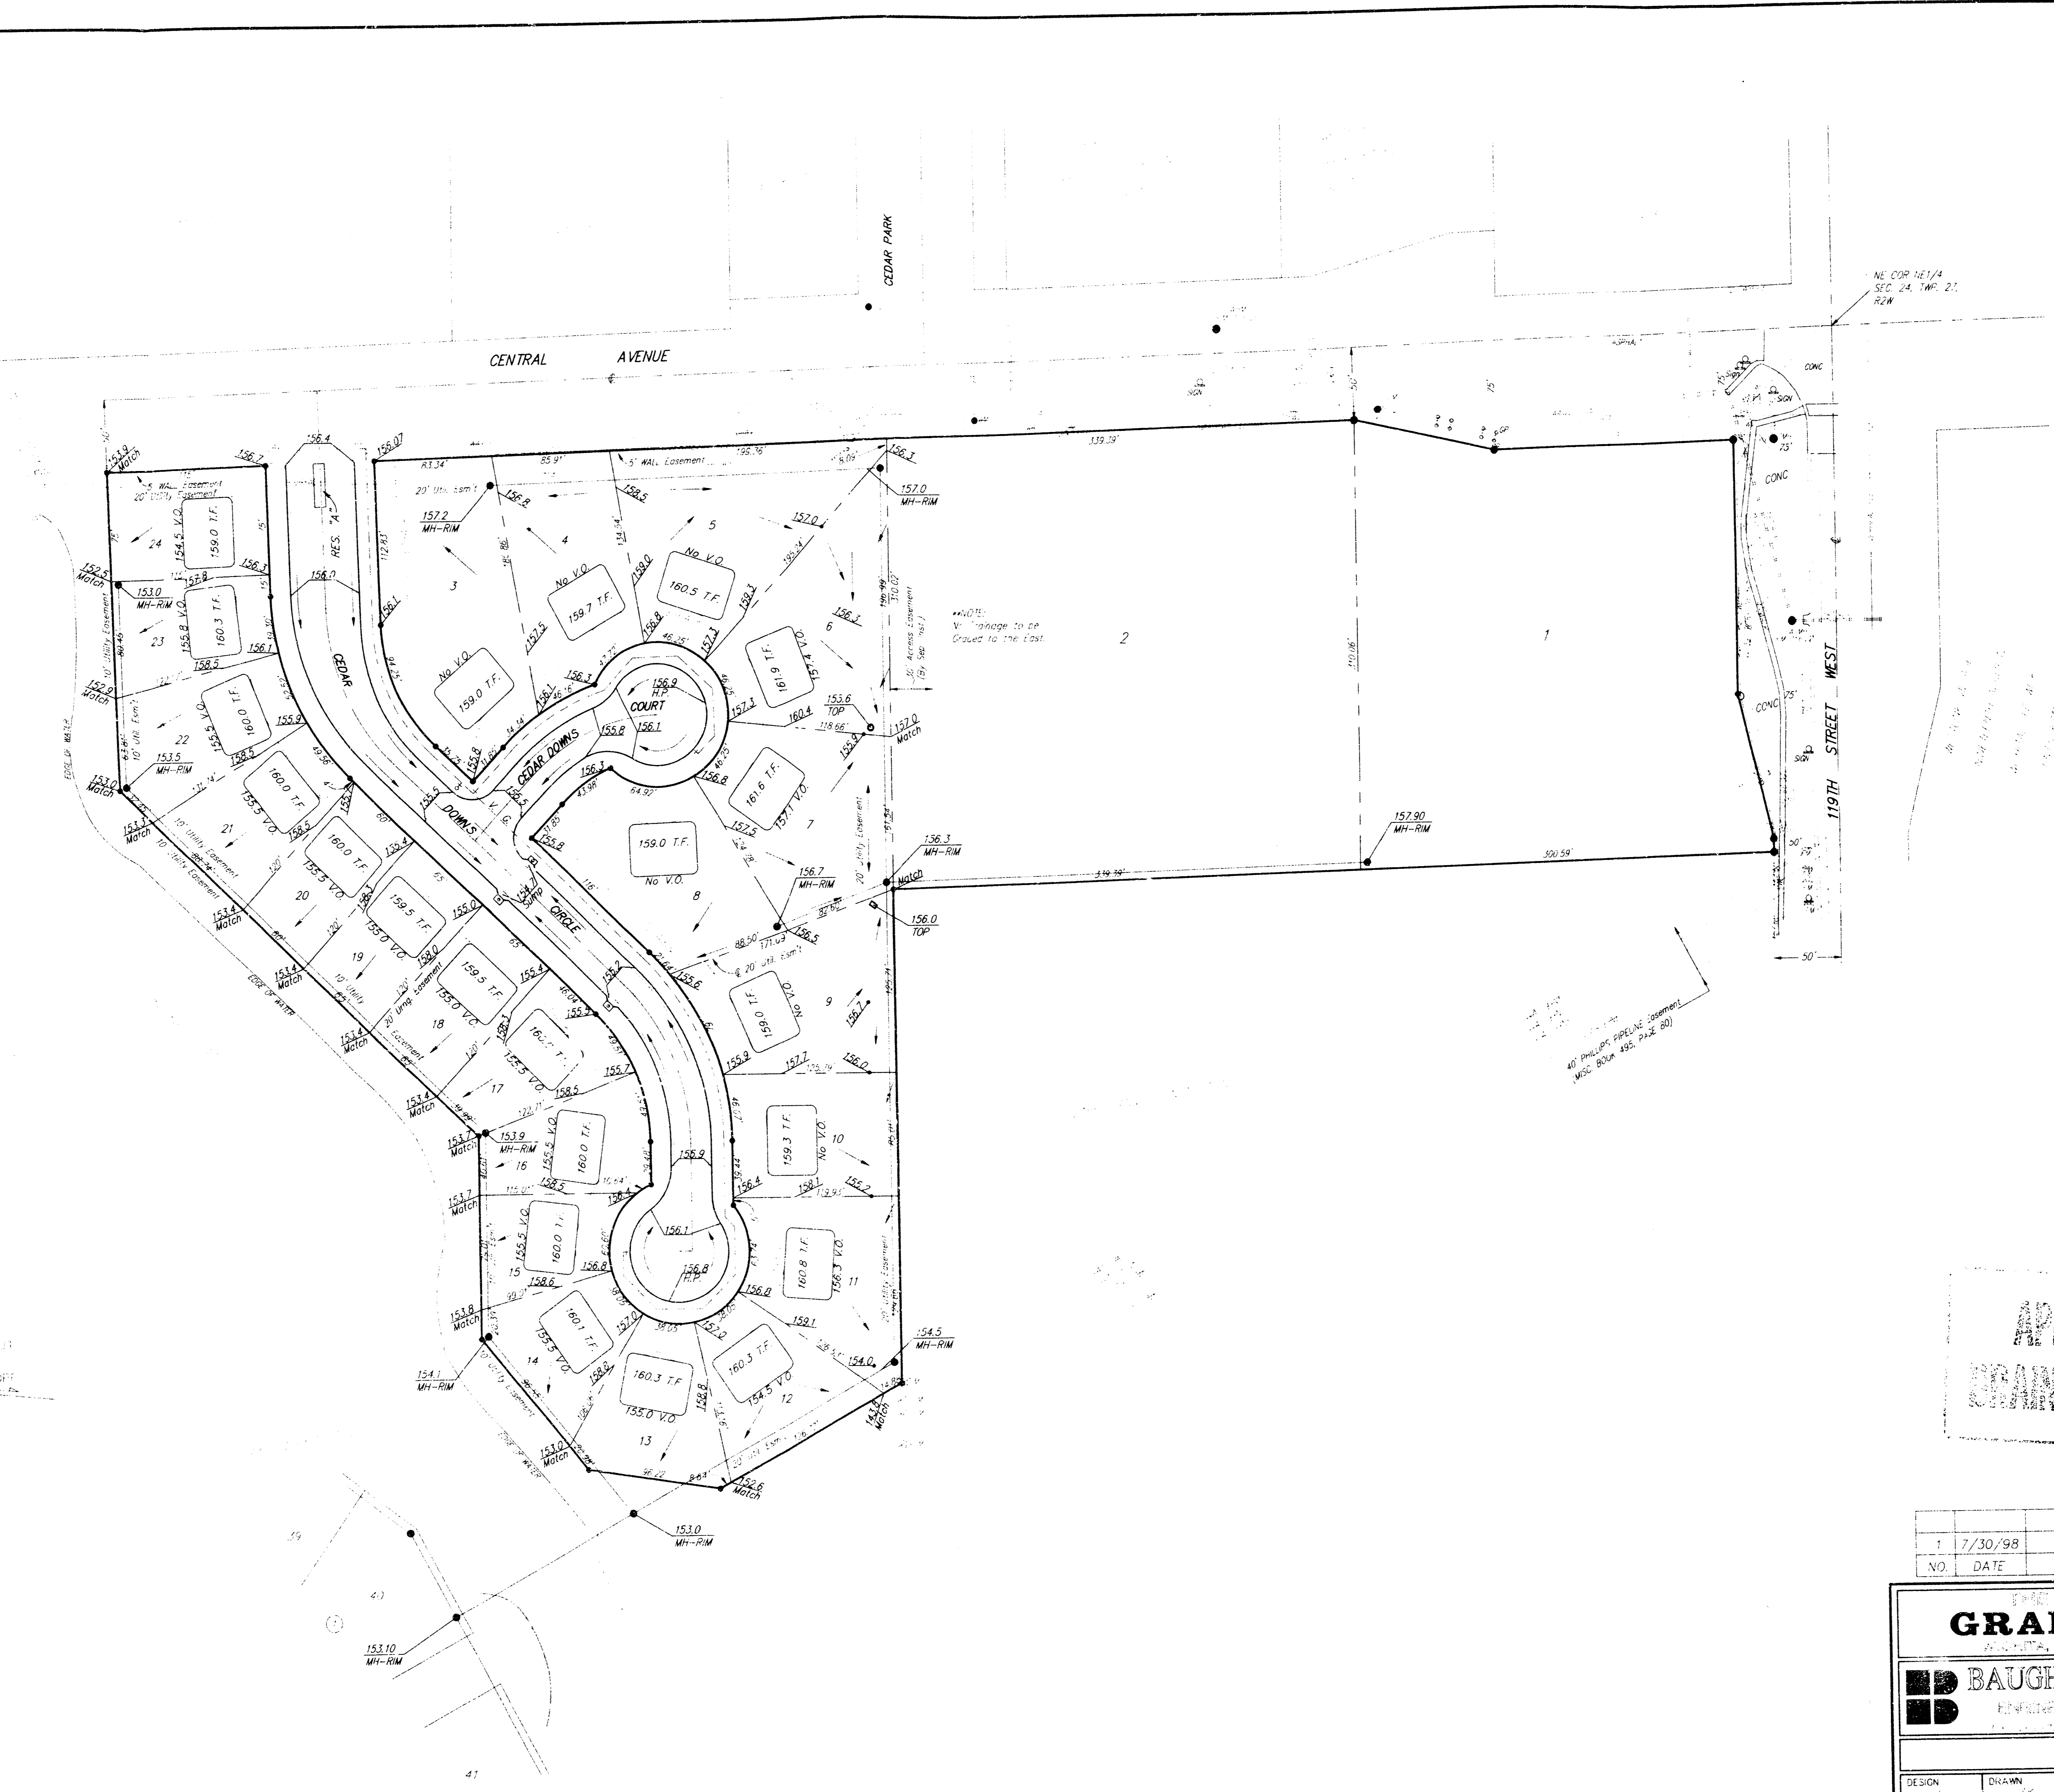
CEDAR PARK

NE COR NE1/4 SEC. 24, TWP. 27, R2W

CENTRAL AVENUE

CONC

CONC

CONC

119TH STREET WEST

50'

**NOTE: Lot Drainage to be Graded to the East

2

1

157.90 MH-RIM

339.39'

300.59'

319.39'

156.3

157.0 MH-RIM

136.3 MH-RIM

Match

156.0 TOP

40' PHILLIPS PIPELINE Easement (MISC BOOK 495, PAGE 80)

153.9 Match

156.7

156.4

156.07

5' WALL Easement 20' Utility Easement

R3.34'

85.91'

5' WALL Easement

195.78'

20' Util. Esm't

156.8

157.2 MH-RIM

158.5

24

154.5 V.O.

159.0 T.F.

156.3

152.5 Match

153.0 MH-RIM

157.8

155.8 V.O.

160.3 T.F.

23

156.0

156.1

158.5

152.9 Match

10' Util. Esm't

22

155.5 V.O.

160.0 T.F.

155.9

153.5 MH-RIM

158.5

153.0 Match

153.3 Match

10' Utility Easement

21

160.0 T.F.

155.5 V.O.

158.5

160.0 T.F.

155.5 V.O.

155.4

20

153.4 Match

159.5 T.F.

155.0 V.O.

155.0

19

158.0

153.4 Match

10' Utility Easement

20' Drng. Easement

159.5 T.F.

155.0 V.O.

155.4

18

153.4 Match

155.5

160.0 T.F.

155.5 V.O.

155.7

17

158.5

153.4 Match

153.7 Match

153.9 MH-RIM

16

155.5 V.O.

160.0 T.F.

158.5

156.4

155.9

153.7 Match

155.5 V.O.

160.0 T.F.

15

158.6

156.8

156.1

156.8 H.P.

153.8 Match

160.1 T.F.

155.5 V.O.

14

157.0

158.0

154.1 MH-RIM

160.3 T.F.

155.0 V.O.

13

158.8

157.2

160.3 T.F.

154.5 V.O.

12

153.0 Match

152.6 Match

153.0 MH-RIM

20' Util. Esm't

CEDAR

RES. "K"

CEDAR DOWNS

DOWNS

CIRCLE

Sump

COURT

156.9 H.P.

156.1

155.8

156.3

156.1

155.8

156.3

155.5

155.8

156.8

156.6

3

No V.O.

159.0 T.F.

4

No V.O.

159.7 T.F.

157.5

156.8

159.0

5

No V.O.

160.5 T.F.

157.0

158.3

157.1

6

161.9 T.F.

157.4 V.O.

156.3

157.3

160.4

153.6 TOP

118.66'

157.0 Match

155.9

30' Access Easement (By Sep. Inst.)

20' Utility Easement

7

161.6 T.F.

157.1 V.O.

156.8

157.5

159.0 T.F.

No V.O.

8

156.7 MH-RIM

156.5

88.50'

171.03

20' Util. Esm't

156.6

155.2

9

159.0 T.F.

No V.O.

156.7

155.9

157.7

156.0

10

159.3 T.F.

No V.O.

156.4

158.1

155.2

11

160.8 T.F.

156.3 V.O.

156.0

159.1

154.0

154.5 MH-RIM

154.4 Match

39

40

41

153.10 MH-RIM

EDGE OF WATER

EDGE OF WATER

EDGE OF WATER

1 7/30/98

NO. DATE

GRA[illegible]

BAUG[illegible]

DESIGN

DRAWN